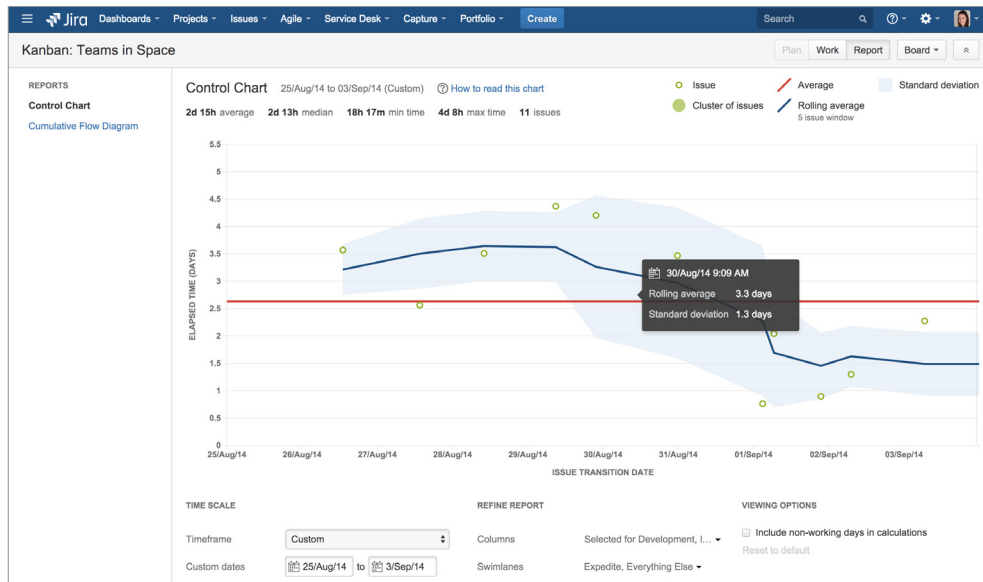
Jira Dashboards ▾ Projects ▾ Issues ▾ Agile ▾ Service Desk ▾ Capture ▾ Portfolio ▾ Create Search

Kanban: Teams in Space

Plan Work Report Board ▾

REPORTS
Control Chart
Cumulative Flow Diagram

Control Chart 25/Aug/14 to 03/Sep/14 (Custom) How to read this chart

2d 15h average 2d 13h median 18h 17m min time 4d 8h max time 11 issues

Issue
Cluster of issues
Average
Rolling average
5 issue window
Standard deviation

ELAPSED TIME (DAYS)

5.5
5
4.5
4
3.5
3
2.5
2
1.5
1
0.5
0

30/Aug/14 9:09 AM
Rolling average 3.3 days
Standard deviation 1.3 days

25/Aug/14 26/Aug/14 27/Aug/14 28/Aug/14 29/Aug/14 30/Aug/14 31/Aug/14 01/Sep/14 02/Sep/14 03/Sep/14

ISSUE TRANSITION DATE

TIME SCALE
Timeframe Custom
Custom dates 25/Aug/14 to 3/Sep/14

REFINE REPORT
Columns Selected for Development, I... ▾
Swimlanes Expedite, Everything Else ▾

VIEWING OPTIONS
Include non-working days in calculations
Reset to default